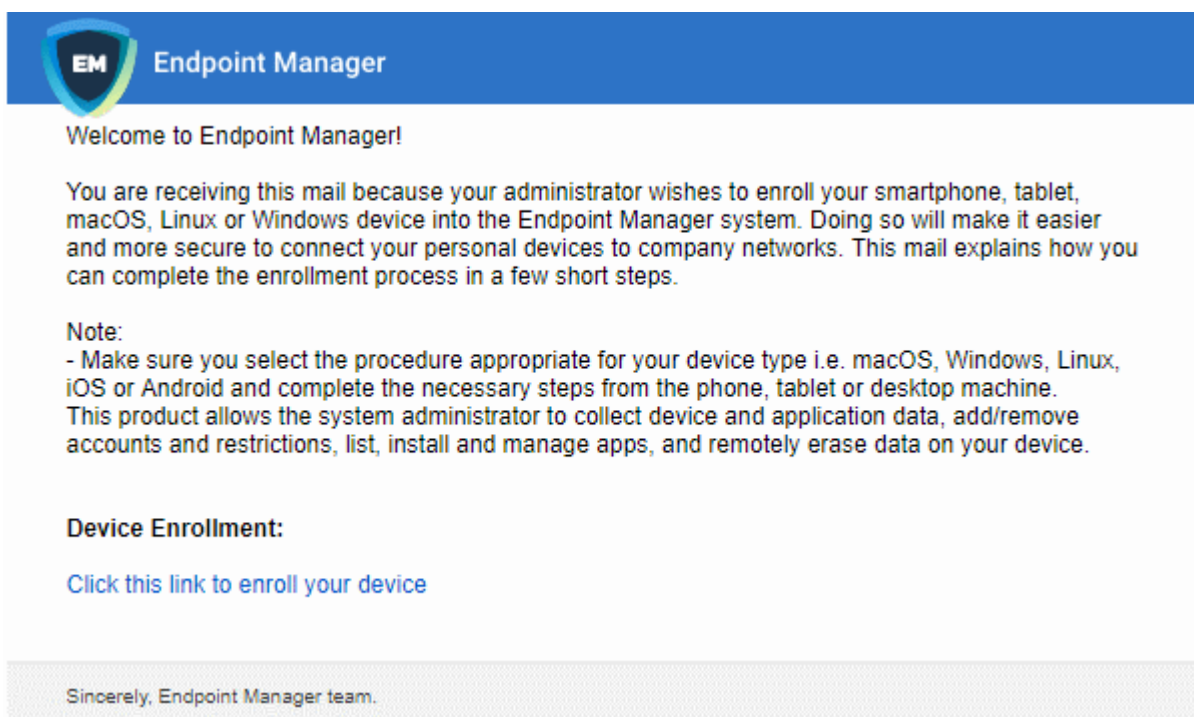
EM

Endpoint Manager

Welcome to Endpoint Manager!

You are receiving this mail because your administrator wishes to enroll your smartphone, tablet, macOS, Linux or Windows device into the Endpoint Manager system. Doing so will make it easier and more secure to connect your personal devices to company networks. This mail explains how you can complete the enrollment process in a few short steps.

Note:
- Make sure you select the procedure appropriate for your device type i.e. macOS, Windows, Linux, iOS or Android and complete the necessary steps from the phone, tablet or desktop machine.
This product allows the system administrator to collect device and application data, add/remove accounts and restrictions, list, install and manage apps, and remotely erase data on your device.

Device Enrollment:

Click this link to enroll your device

Sincerely, Endpoint Manager team.